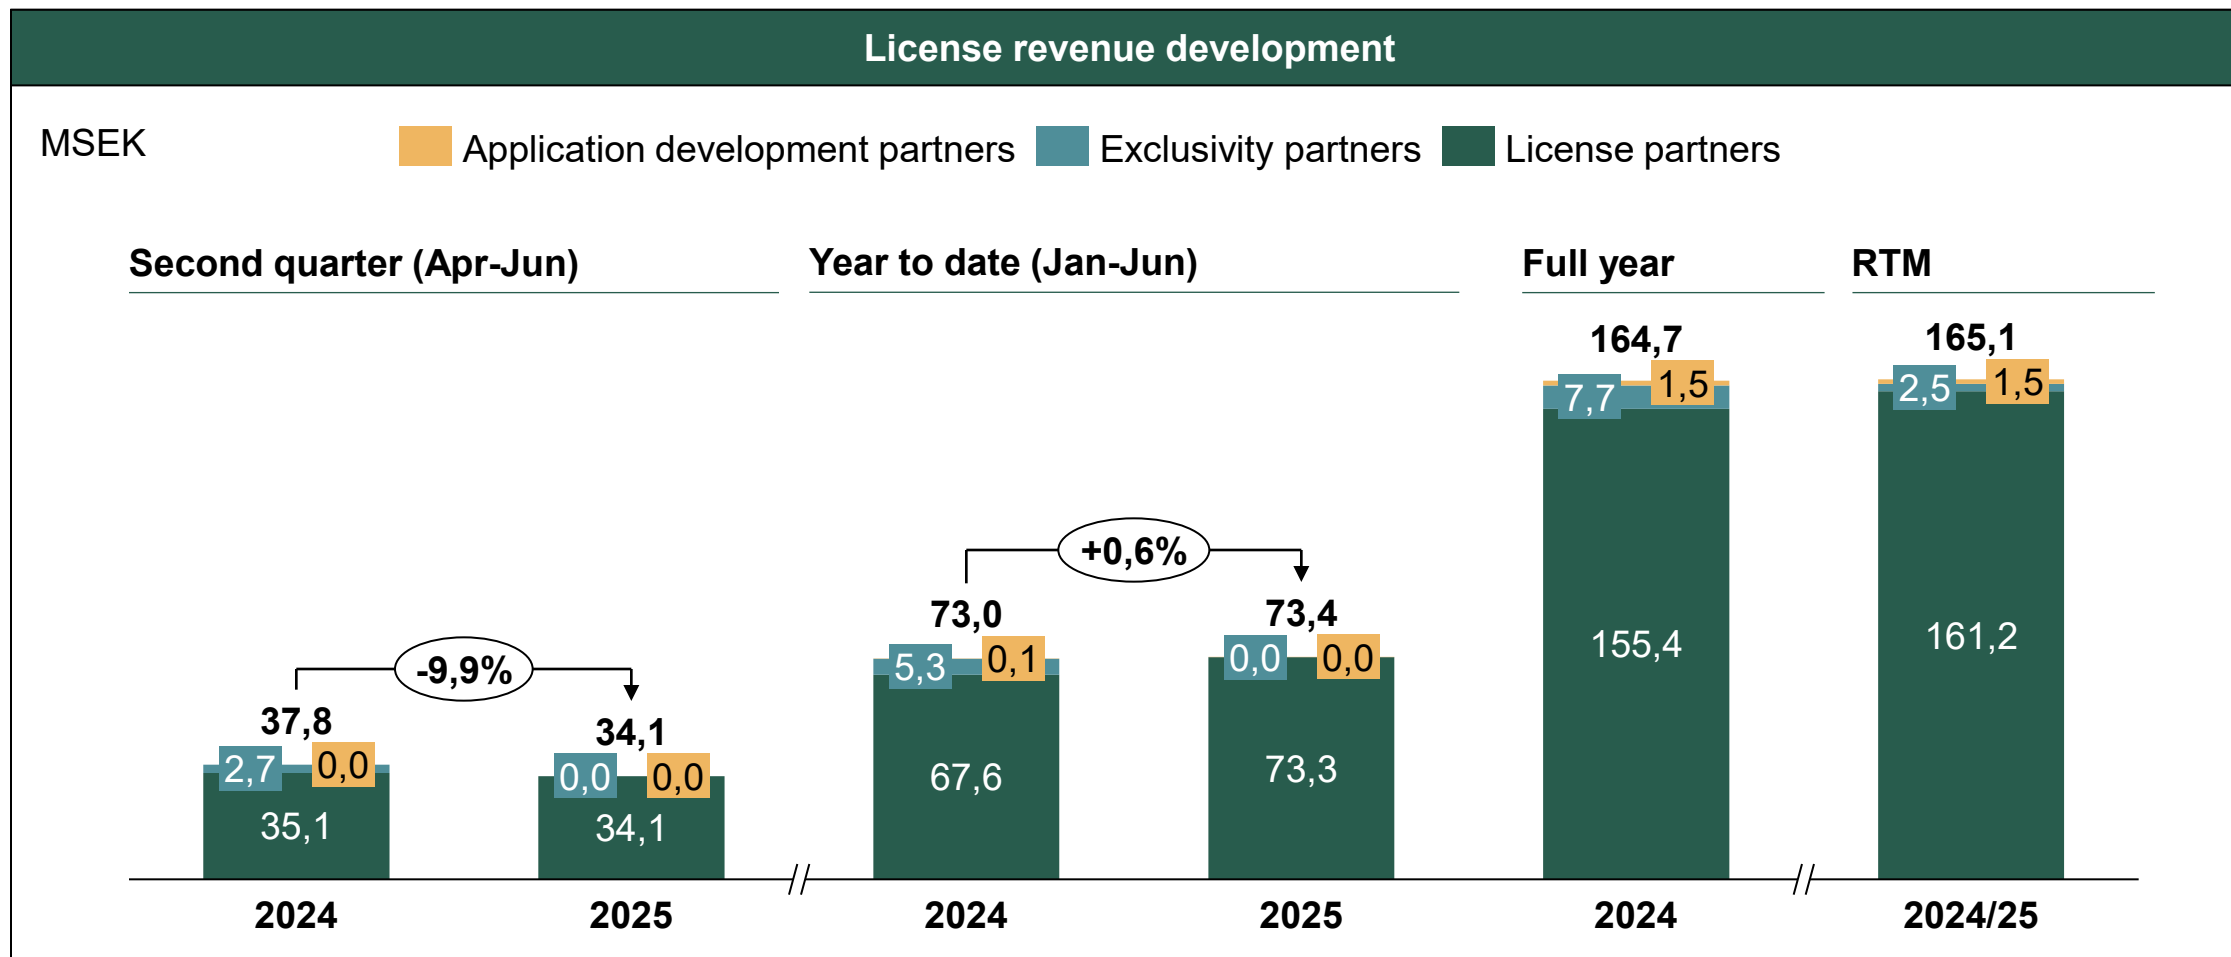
License revenue development

MSEK

Application development partners
Exclusivity partners
License partners

Second quarter (Apr-Jun)

-9,9%

37,8
2,7
0,0
35,1
2024

34,1
0,0
0,0
34,1
2025

Year to date (Jan-Jun)

+0,6%

73,0
5,3
0,1
67,6
2024

73,4
0,0
0,0
73,3
2025

Full year

164,7
7,7
1,5
155,4
2024

RTM

165,1
2,5
1,5
161,2
2024/25